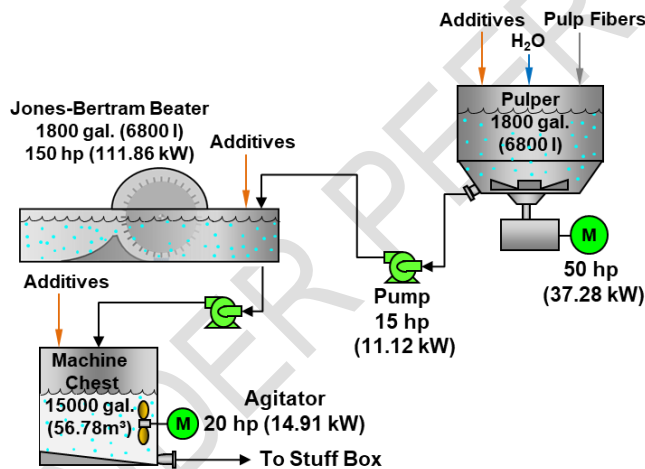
Additives
$H_2O$
Pulp Fibers
Pulper
1800 gal.
(6800 l)

Jones-Bertram Beater
1800 gal. (6800 l)
150 hp (111.86 kW)

Additives

M
50 hp
(37.28 kW)

Pump
15 hp
(11.12 kW)

Additives

Machine Chest
15000 gal.
(56.78m³)

M
Agitator
20 hp (14.91 kW)

To Stuff Box

UNDER PEER